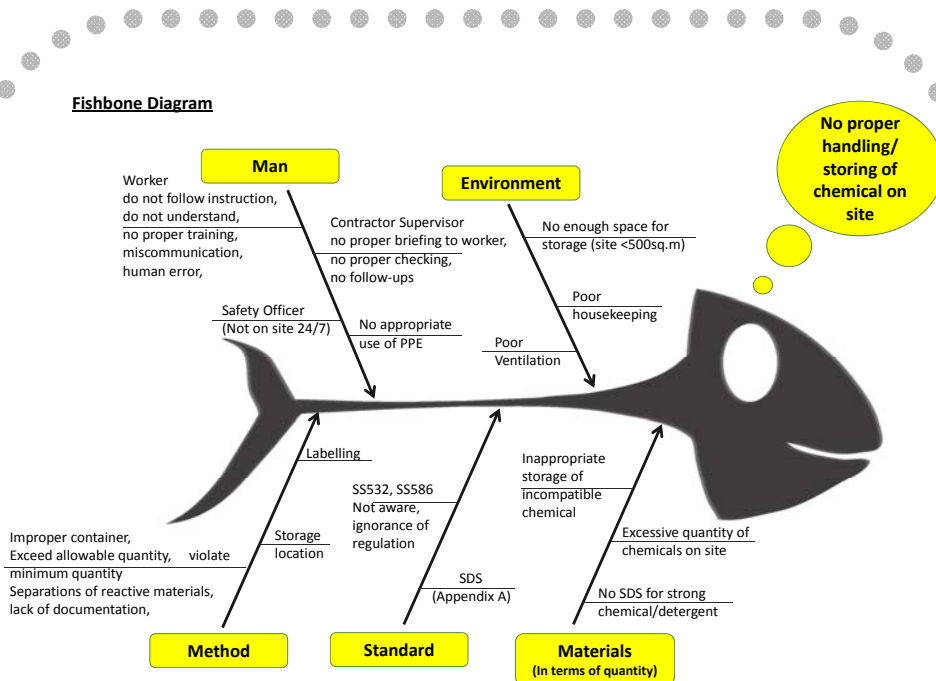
Fishbone Diagram

No proper handling/ storing of chemical on site

Man

Worker
do not follow instruction,
do not understand,
no proper training,
miscommunication,
human error,

Contractor Supervisor
no proper briefing to worker,
no proper checking,
no follow-ups

Safety Officer
(Not on site 24/7)

No appropriate use of PPE

Environment

No enough space for storage (site <500sq.m)

Poor housekeeping

Poor Ventilation

Labelling

Improper container,
Exceed allowable quantity, violate minimum quantity
Separations of reactive materials,
lack of documentation,

Storage location

Method

SS532, SS586
Not aware, ignorance of regulation

SDS
(Appendix A)

Standard

Inappropriate storage of incompatible chemical

Excessive quantity of chemicals on site

No SDS for strong chemical/detergent

Materials
(In terms of quantity)